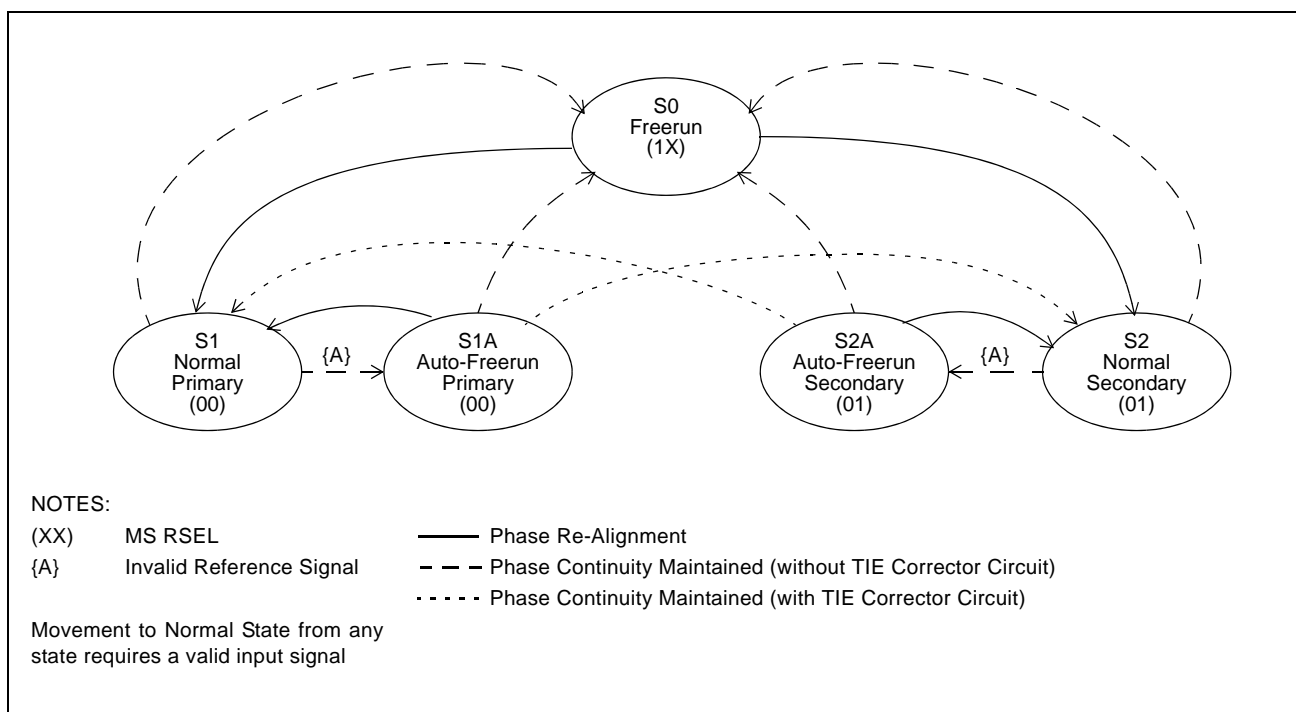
S0
Freerun
(1X)

S1
Normal
Primary
(00)

{A}

S1A
Auto-Freerun
Primary
(00)

S2A
Auto-Freerun
Secondary
(01)

{A}

S2
Normal
Secondary
(01)

NOTES:

(XX) MS RSEL

{A} Invalid Reference Signal

Phase Re-Alignment

Phase Continuity Maintained (without TIE Corrector Circuit)

Phase Continuity Maintained (with TIE Corrector Circuit)

Movement to Normal State from any state requires a valid input signal